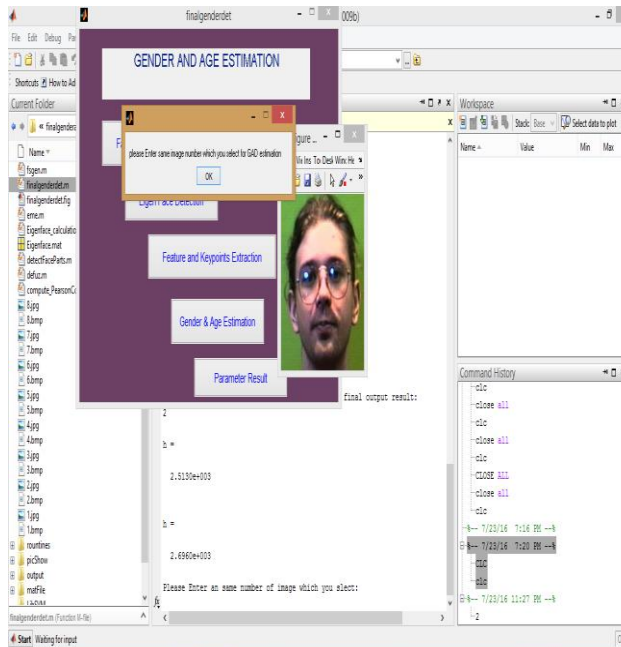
finalgenderdet
009b)
File Edit Debug Pa
Shortcuts How to Ad
Current Folder
« finalgenderc
Name
fsgen.m
finalgenderdet.m
finalgenderdet.fig
eme.m
Eigenface_calculatio
Eigenface.mat
detectFaceParts.m
defuz.m
compute_PearsonCo
8.jpg
8.bmp
7.jpg
7.bmp
6.jpg
6.bmp
5.jpg
5.bmp
4.jpg
4.bmp
3.jpg
3.bmp
2.jpg
2.bmp
1.jpg
1.bmp
rountines
picShow
output
matFile
finalgenderdet.m (Function M-file)

GENDER AND AGE ESTIMATION
Fa
please Enter same image number which you select for GAD estimation
OK
Eigen Face Detection
Feature and Keypoints Extraction
Gender & Age Estimation
Parameter Result

igure _
Vi Ins To Desk Wini He

final output result:
2

h =

2.5130e+003

h =

2.6960e+003

Please Enter an same number of image which you slect:

Workspace
Stack: Base
Select data to plot
Name
Value
Min
Max

Command History
clc
close all
clc
close all
clc
CLOSE ALL
close all
clc
%-- 7/23/16 7:16 PM --%
%-- 7/23/16 7:20 PM --%
clc
clc
%-- 7/23/16 11:27 PM --%
2

Start Waiting for input